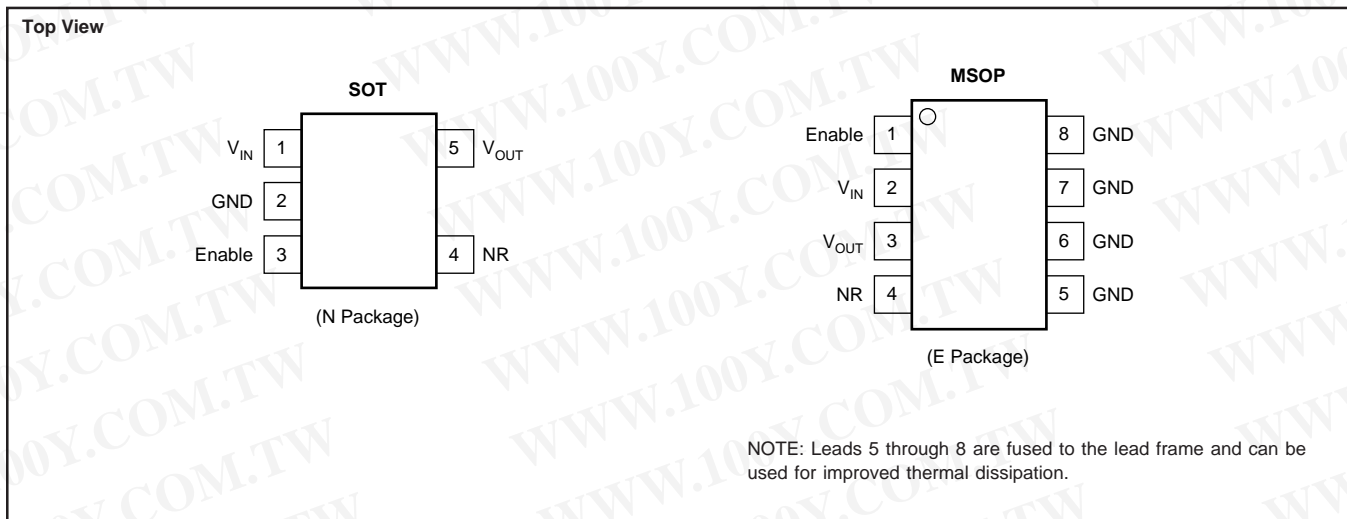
Top View

SOT

$V_{IN}$ 1
GND 2
Enable 3

5 $V_{OUT}$
4 NR

(N Package)

MSOP

Enable 1
$V_{IN}$ 2
$V_{OUT}$ 3
NR 4

8 GND
7 GND
6 GND
5 GND

(E Package)

NOTE: Leads 5 through 8 are fused to the lead frame and can be used for improved thermal dissipation.

WWW.100Y.COM.TW